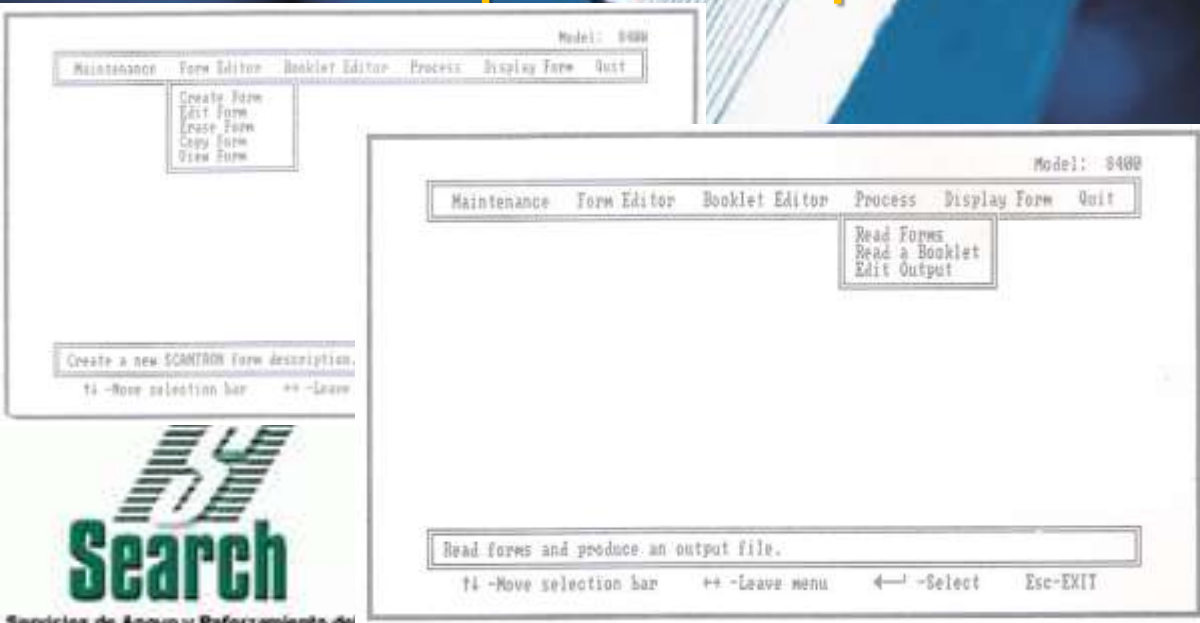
Model: 8400

Maintenance Form Editor Booklet Editor Process Display Form Quit

Create Form
Edit Form
Erase Form
Copy Form
View Form

Create a new SCANTRON form description.

↑↓ -Move selection bar ↔ -Leave

Search

Servicios de Apoyo y Reforzamiento de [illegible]

Model: 8400

Maintenance Form Editor Booklet Editor Process Display Form Quit

Read Forms
Read a Booklet
Edit Output

Read forms and produce an output file.

↑↓ -Move selection bar ↔ -Leave menu ←┘ -Select Esc-EXIT